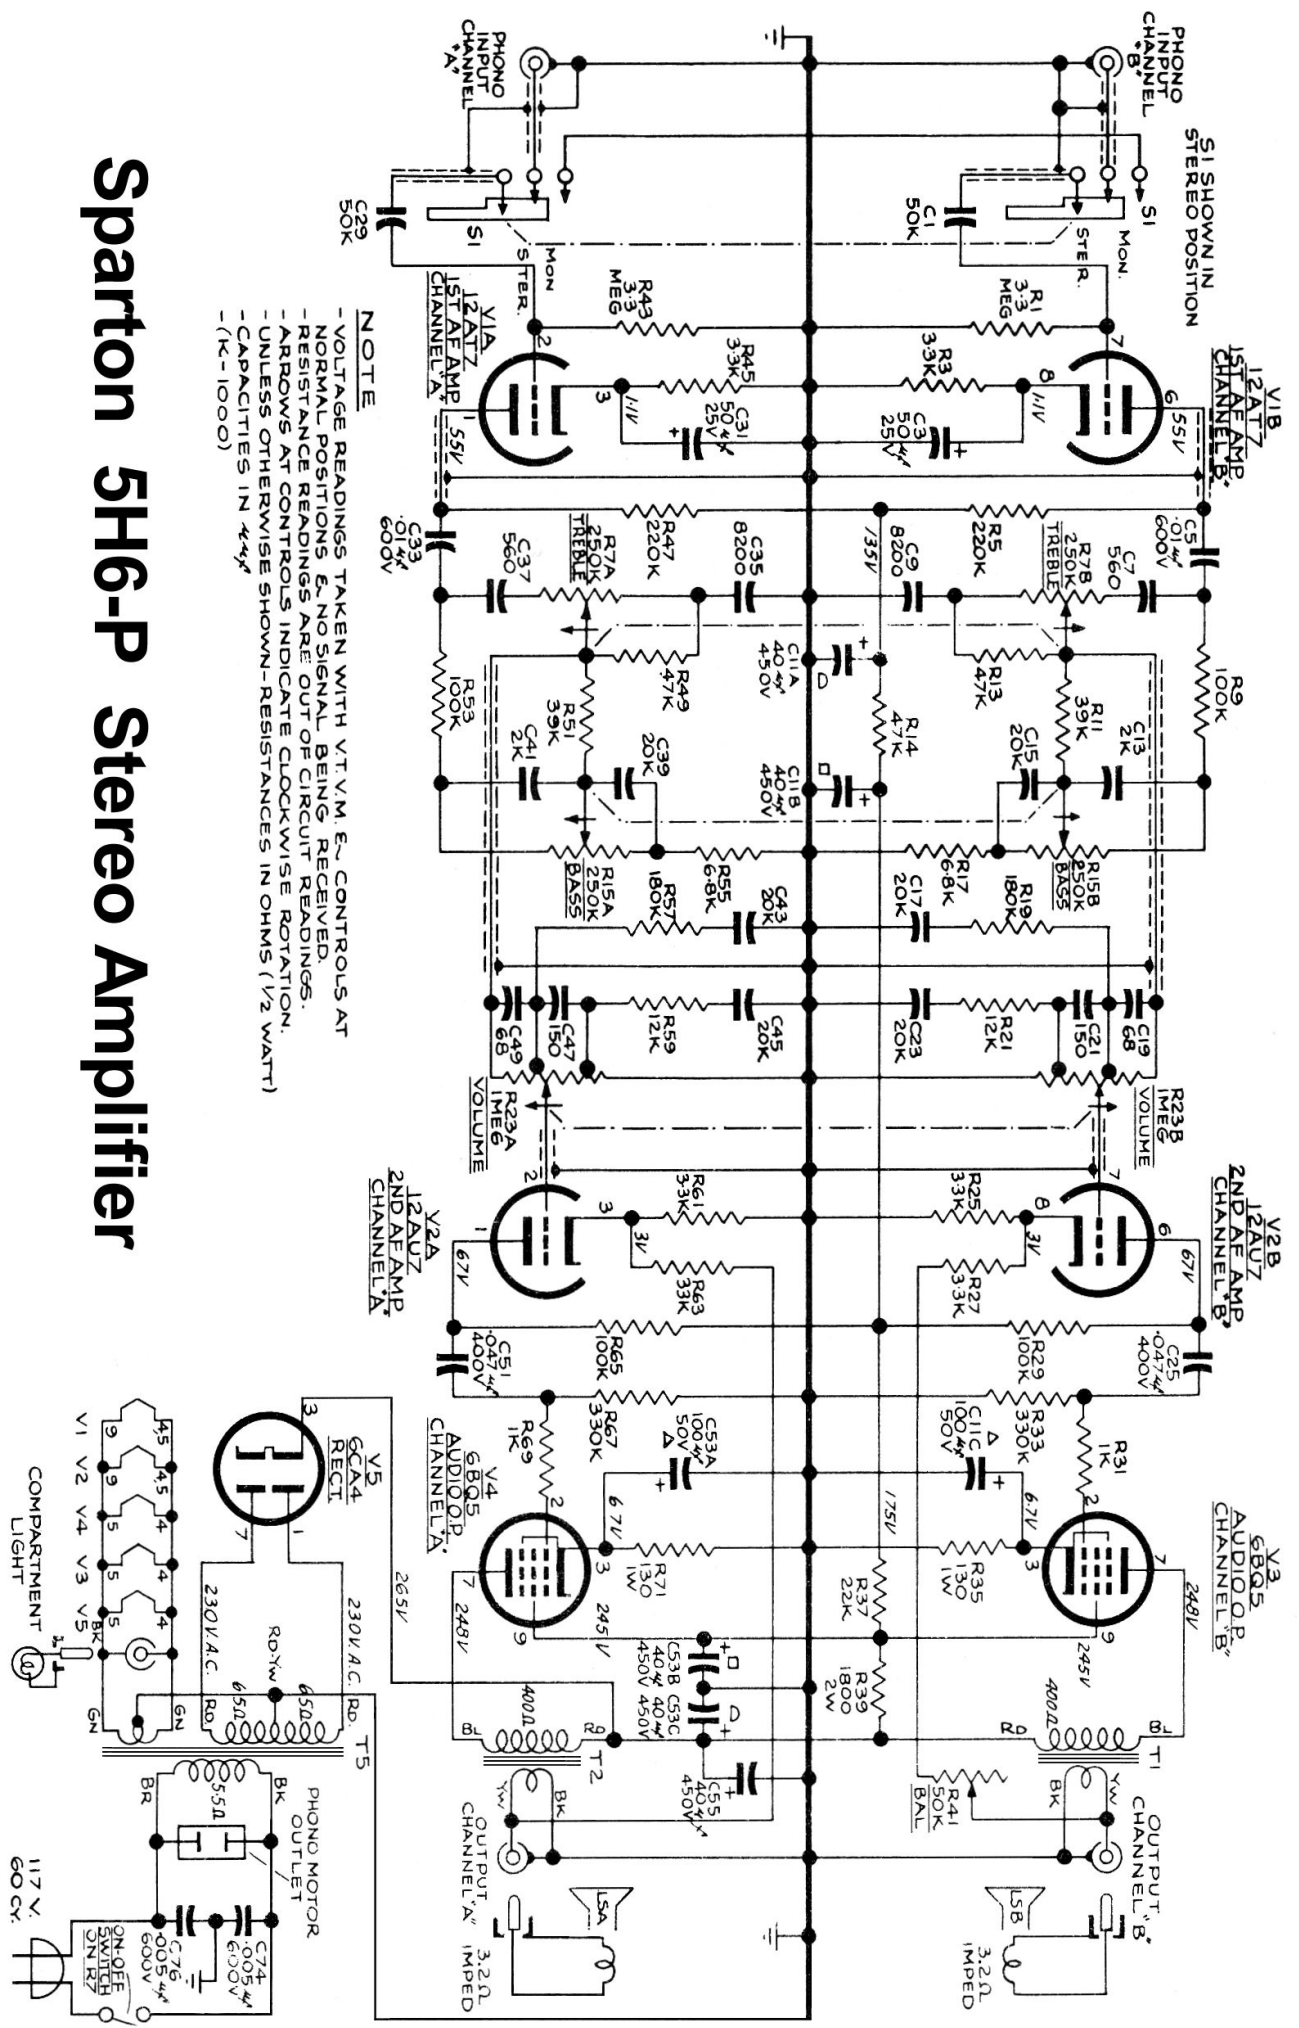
Sparton 5H6-P Stereo Amplifier

NOTE
- VOLTAGE READINGS TAKEN WITH V.T.V.M. & CONTROLS AT NORMAL POSITIONS & NO SIGNAL BEING RECEIVED.
- RESISTANCE READINGS ARE OUT OF CIRCUIT READINGS.
- ARROWS AT CONTROLS INDICATE CLOCKWISE ROTATION.
- UNLESS OTHERWISE SHOWN-RESISTANCES IN OHMS (1/2 WATT)
- CAPACITIES IN μμf
- (K-1000)

PHONO INPUT CHANNEL "A"
PHONO INPUT CHANNEL "B"
S1 SHOWN IN STEREO POSITION
S1 MON. STER.
C29 50K
C1 50K
R43 3.3 MEG
R1 3.3 MEG
R45 3.3K
R3 3.3K
C31 50μf 25V
C3 50μf 25V
1.1V
55V
V1A 12AT7 1ST AF AMP CHANNEL "A"
V1B 12AT7 1ST AF AMP CHANNEL "B"
C33 .01μf 600V
C5 .01μf 600V
R47 220K
R5 220K
C35 8200
C9 8200
135V
C37 560
C7 560
R7A 250K TREBLE
R7B 250K TREBLE
C11A 40μf 450V
C11B 40μf 450V
R49 47K
R13 47K
R14 47K
R53 100K
R9 100K
R51 39K
R11 39K
C41 2K
C13 2K
C39 20K
C15 20K
R15A 250K BASS
R15B 250K BASS
R55 6.8K
R17 6.8K
R57 180K
R19 180K
C43 20K
C17 20K
C45 20K
C23 20K
R59 12K
R21 12K
C47 150
C21 150
C49 68
C19 68
R23A 1MEG VOLUME
R23B 1MEG VOLUME
V2A 12AU7 2ND AF AMP CHANNEL "A"
V2B 12AU7 2ND AF AMP CHANNEL "B"
R61 3.3K
R25 3.3K
3V
R63 33K
R27 33K
67V
C51 .047μf 400V
C25 .047μf 400V
R65 100K
R29 100K
R67 330K
R33 330K
R69 1K
R31 1K
C53A 100μf 50V
C11C 100μf 50V
V4 6BQ5 AUDIO O.P. CHANNEL "A"
V3 6BQ5 AUDIO O.P. CHANNEL "B"
6.7V
175V
R71 130 1W
R35 130 1W
R37 22K
245V
248V
C53B 40μf 450V
C53C 40μf 450V
R39 1800 2W
C55 40μf 450V
V5 6CA4 RECT.
265V
230V A.C.
RD-YW
65Ω
400Ω
T1
T2
T5
BL RD YW BK GN
R41 50K BAL
OUTPUT CHANNEL "A"
OUTPUT CHANNEL "B"
LSA
LSB
3.2Ω IMPED
5.5Ω
BR
PHONO MOTOR OUTLET
C74 .005μf 600V
C76 .005μf 600V
ON-OFF SWITCH ON R7
117 V. 60 CY.
V1 V2 V4 V3 V5
4.5 9 5 4
COMPARTMENT LIGHT